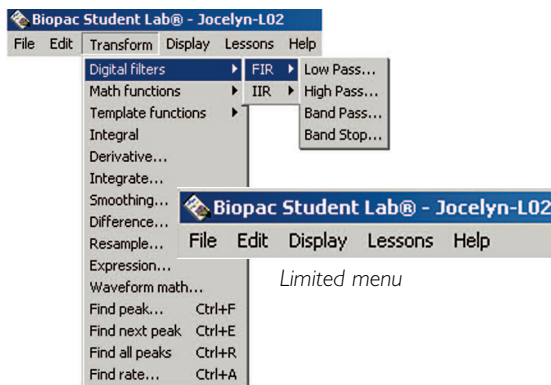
Biopac Student Lab® - Jocelyn-L02
File Edit Transform Display Lessons Help
Digital filters
Math functions
Template functions
Integral
Derivative...
Integrate...
Smoothing...
Difference...
Resample...
Expression...
Waveform math...
Find peak... Ctrl+F
Find next peak Ctrl+E
Find all peaks Ctrl+R
Find rate... Ctrl+A
FIR
IIR
Low Pass...
High Pass...
Band Pass...
Band Stop...

Biopac Student Lab® - Jocelyn-L02
File Edit Display Lessons Help
Limited menu